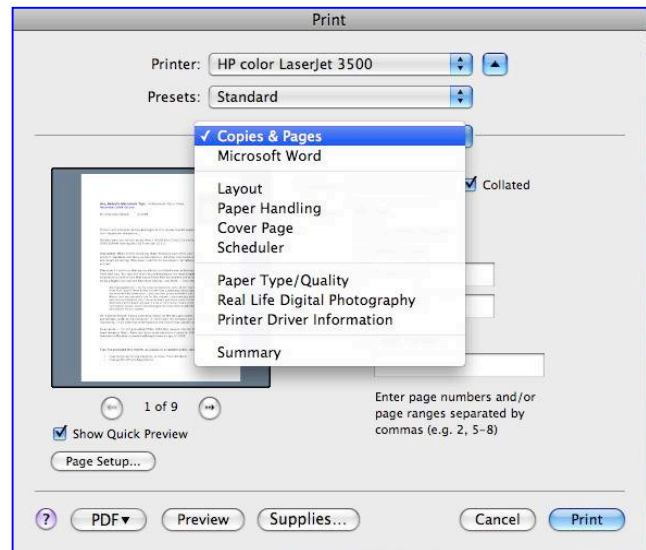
Print

Printer: HP color LaserJet 3500

Presets: Standard

✓ Copies & Pages
Microsoft Word

Layout
Paper Handling
Cover Page
Scheduler

Paper Type/Quality
Real Life Digital Photography
Printer Driver Information

Summary

Collated

Enter page numbers and/or page ranges separated by commas (e.g. 2, 5–8)

1 of 9

Show Quick Preview

Page Setup...

?

PDF ▾

Preview

Supplies...

Cancel

Print